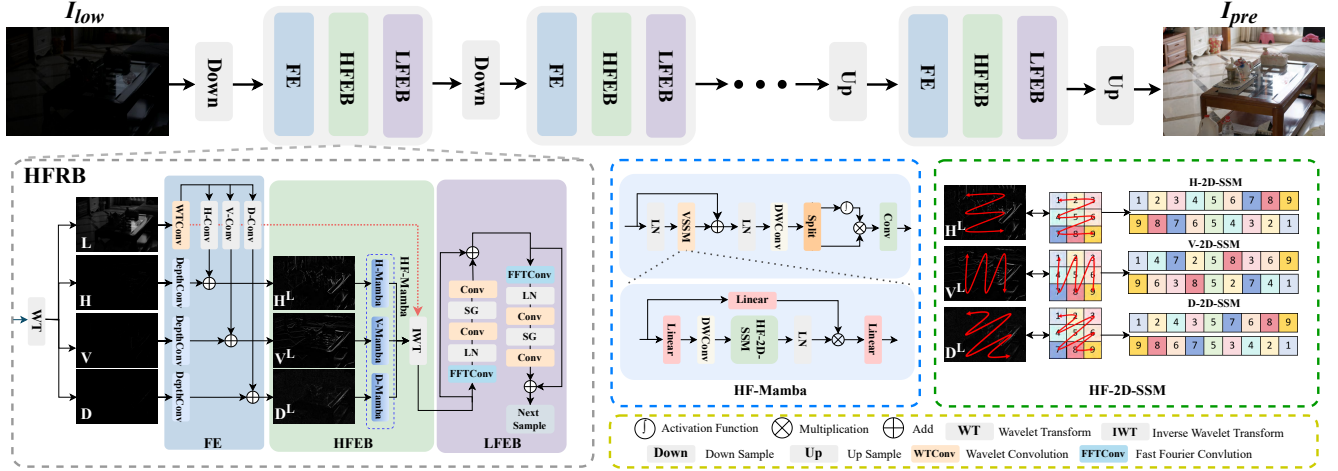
$I_{low}$

Down

FE

HFEB

LFEB

Down

FE

HFEB

LFEB

Up

FE

HFEB

LFEB

Up

$I_{pre}$

HFRB

WT

L

H

V

D

WTConv

H-Conv

V-Conv

D-Conv

DepthConv

DepthConv

DepthConv

FE

$H^L$

$V^L$

$D^L$

H-Mamba

V-Mamba

D-Mamba

HF-Mamba

HFEB

IWT

Conv

SG

Conv

LN

FFTConv

FFTConv

LN

Conv

SG

Conv

Next Sample

LFEB

LN

VSSM

LN

DWConv

Split

Conv

Linear

Linear

DWConv

HF-2D-SSM

LN

Linear

HF-Mamba

$H^L$

$V^L$

$D^L$

1 2 3 4 5 6 7 8 9

H-2D-SSM

| 1 | 2 | 3 | 4 | 5 | 6 | 7 | 8 | 9 |
|---|---|---|---|---|---|---|---|---|
| 9 | 8 | 7 | 6 | 5 | 4 | 3 | 2 | 1 |

V-2D-SSM

| 1 | 4 | 7 | 2 | 5 | 8 | 3 | 6 | 9 |
|---|---|---|---|---|---|---|---|---|
| 9 | 6 | 3 | 8 | 5 | 2 | 7 | 4 | 1 |

D-2D-SSM

| 1 | 2 | 4 | 3 | 5 | 7 | 6 | 8 | 9 |
|---|---|---|---|---|---|---|---|---|
| 9 | 8 | 6 | 7 | 5 | 3 | 4 | 2 | 1 |

HF-2D-SSM

Activation Function Multiplication Add WT Wavelet Transform IWT Inverse Wavelet Transform

Down Down Sample Up Up Sample WTConv Wavelet Convolution FFTConv Fast Fourier Convlution